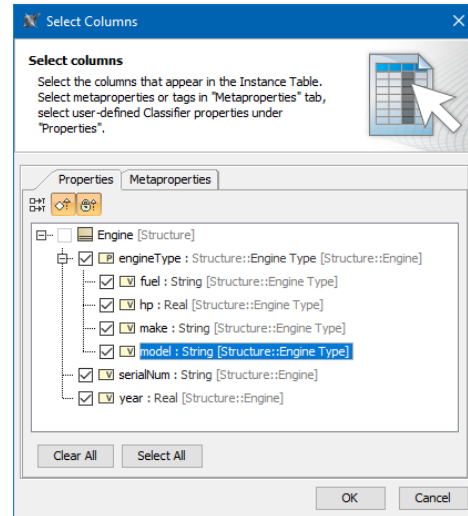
Select Columns

Select columns

Select the columns that appear in the Instance Table. Select metaproperties or tags in "Metaproperties" tab, select user-defined Classifier properties under "Properties".

Properties | Metaproperties

Engine [Structure]
P engineType : Structure::Engine Type [Structure::Engine]
V fuel : String [Structure::Engine Type]
V hp : Real [Structure::Engine Type]
V make : String [Structure::Engine Type]
V model : String [Structure::Engine Type]
V serialNum : String [Structure::Engine]
V year : Real [Structure::Engine]

Clear All | Select All

OK | Cancel